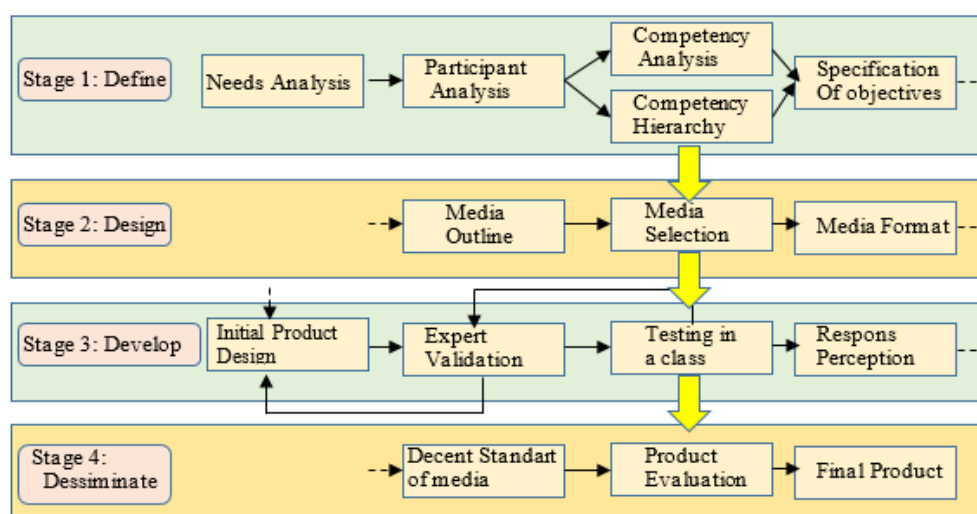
Stage 1: Define
Needs Analysis
Participant Analysis
Competency Analysis
Competency Hierarchy
Specification Of objectives

Stage 2: Design
Media Outline
Media Selection
Media Format

Stage 3: Develop
Initial Product Design
Expert Validation
Testing in a class
Respons Perception

Stage 4: Dessiminate
Decent Standart of media
Product Evaluation
Final Product